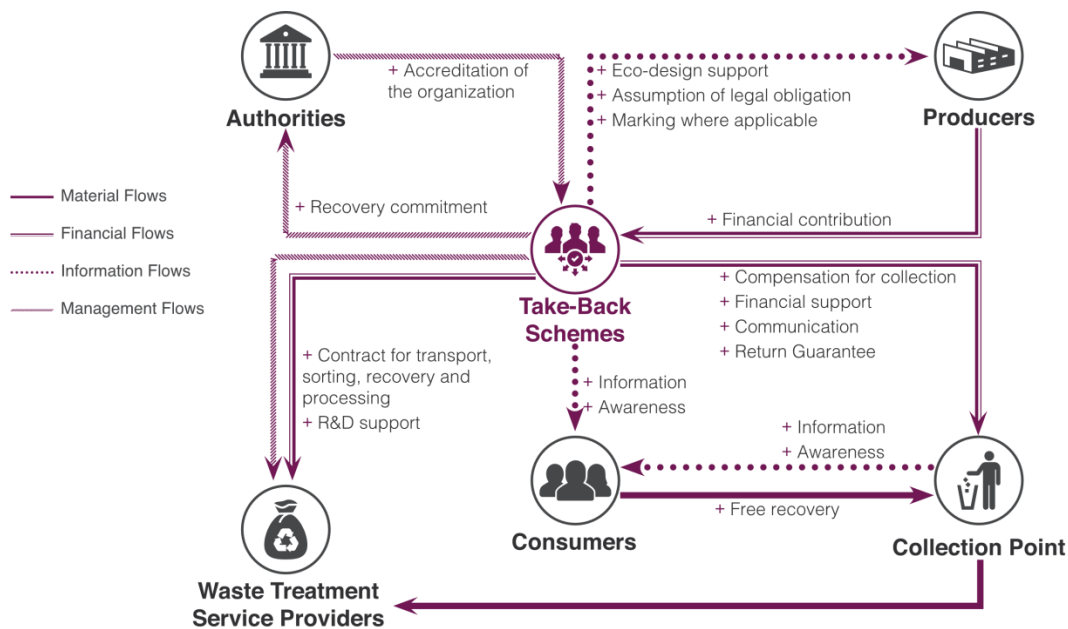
Authorities

+ Accreditation of the organization

+ Eco-design support
+ Assumption of legal obligation
+ Marking where applicable

Producers

Material Flows
Financial Flows
Information Flows
Management Flows

+ Recovery commitment

+ Financial contribution

Take-Back Schemes

+ Compensation for collection
+ Financial support
+ Communication
+ Return Guarantee

+ Contract for transport, sorting, recovery and processing
+ R&D support

+ Information
+ Awareness

+ Information
+ Awareness

Consumers

+ Free recovery

Collection Point

Waste Treatment Service Providers